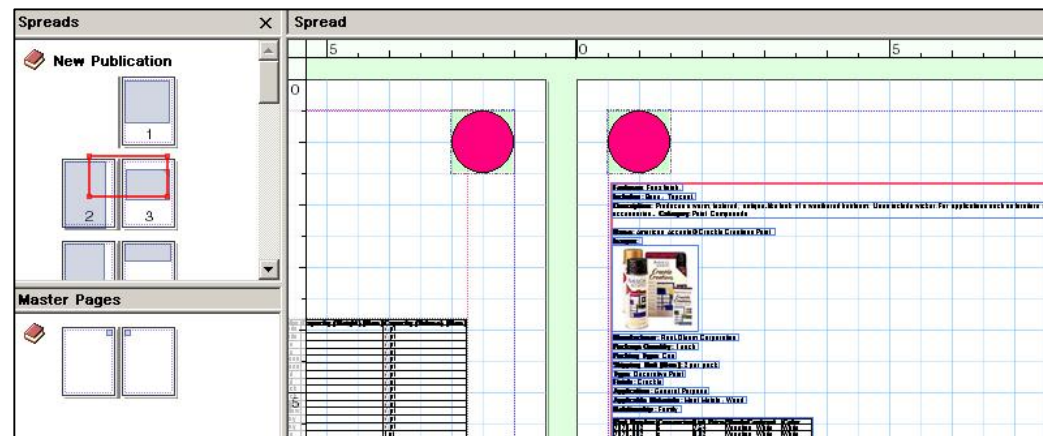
Spreads
×
New Publication
1
2
3
Master Pages
Spread
5
0
5
0
5
Features: Faux finish
Includes: Base, Topcoat
Description: Produces a warm, textured, unique, tile look of a weathered finish. User include wicker. For applications such as furniture accessories. Category: Paint Compounds
Name: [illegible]
Image:
Manufacturer: Rust-Oleum Corporation
Package Quantity: 1 each
Packing Type: Can
Shipping Unit: 2 per pack
Type: Decorative Paint
Finish: Crackle
Applications: General Purpose
Applicable Materials: Metal, Wood
Relationship: Family